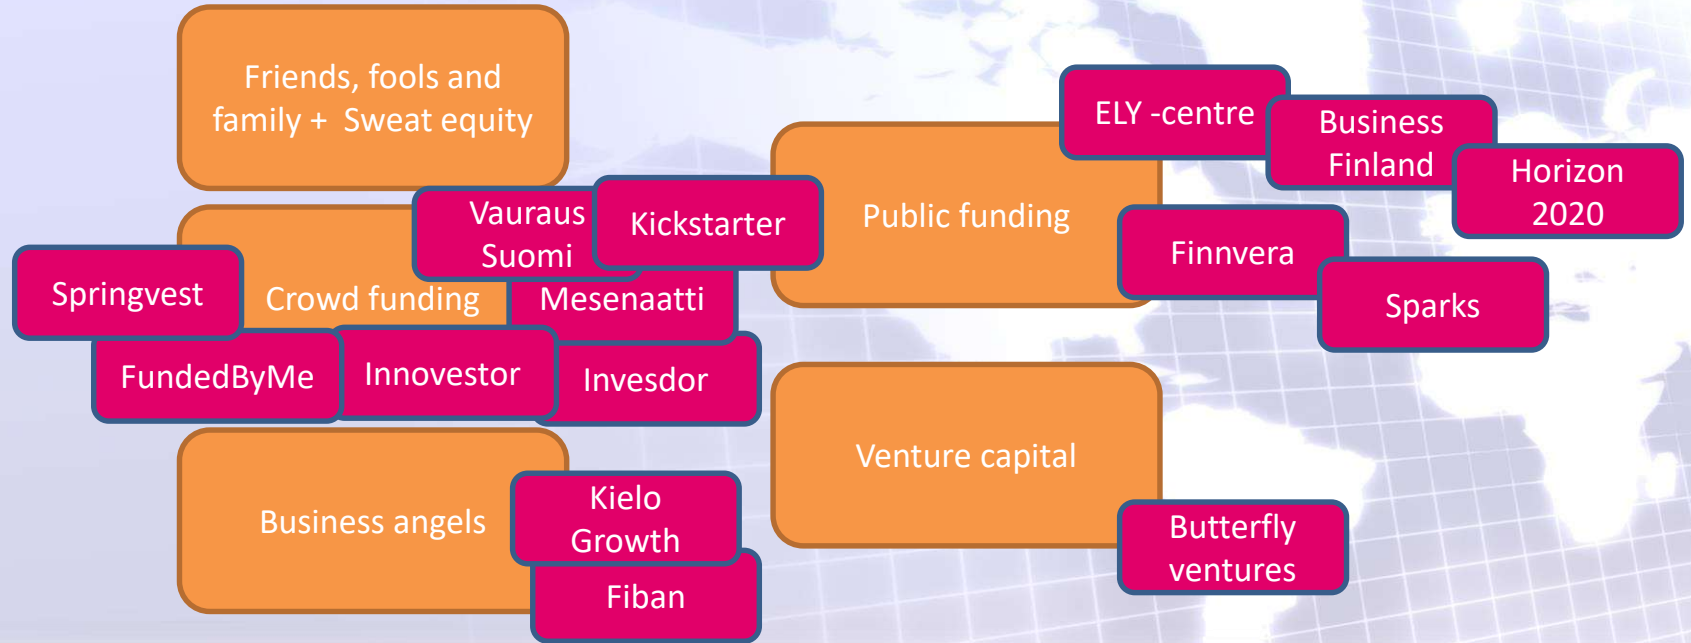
Friends, fools and family + Sweat equity

Vauraus Suomi

Kickstarter

Springvest

Crowd funding

Mesenaatti

FundedByMe

Innovestor

Invesdor

Business angels

Kielo Growth

Fiban

ELY -centre

Business Finland

Horizon 2020

Public funding

Finnvera

Sparks

Venture capital

Butterfly ventures